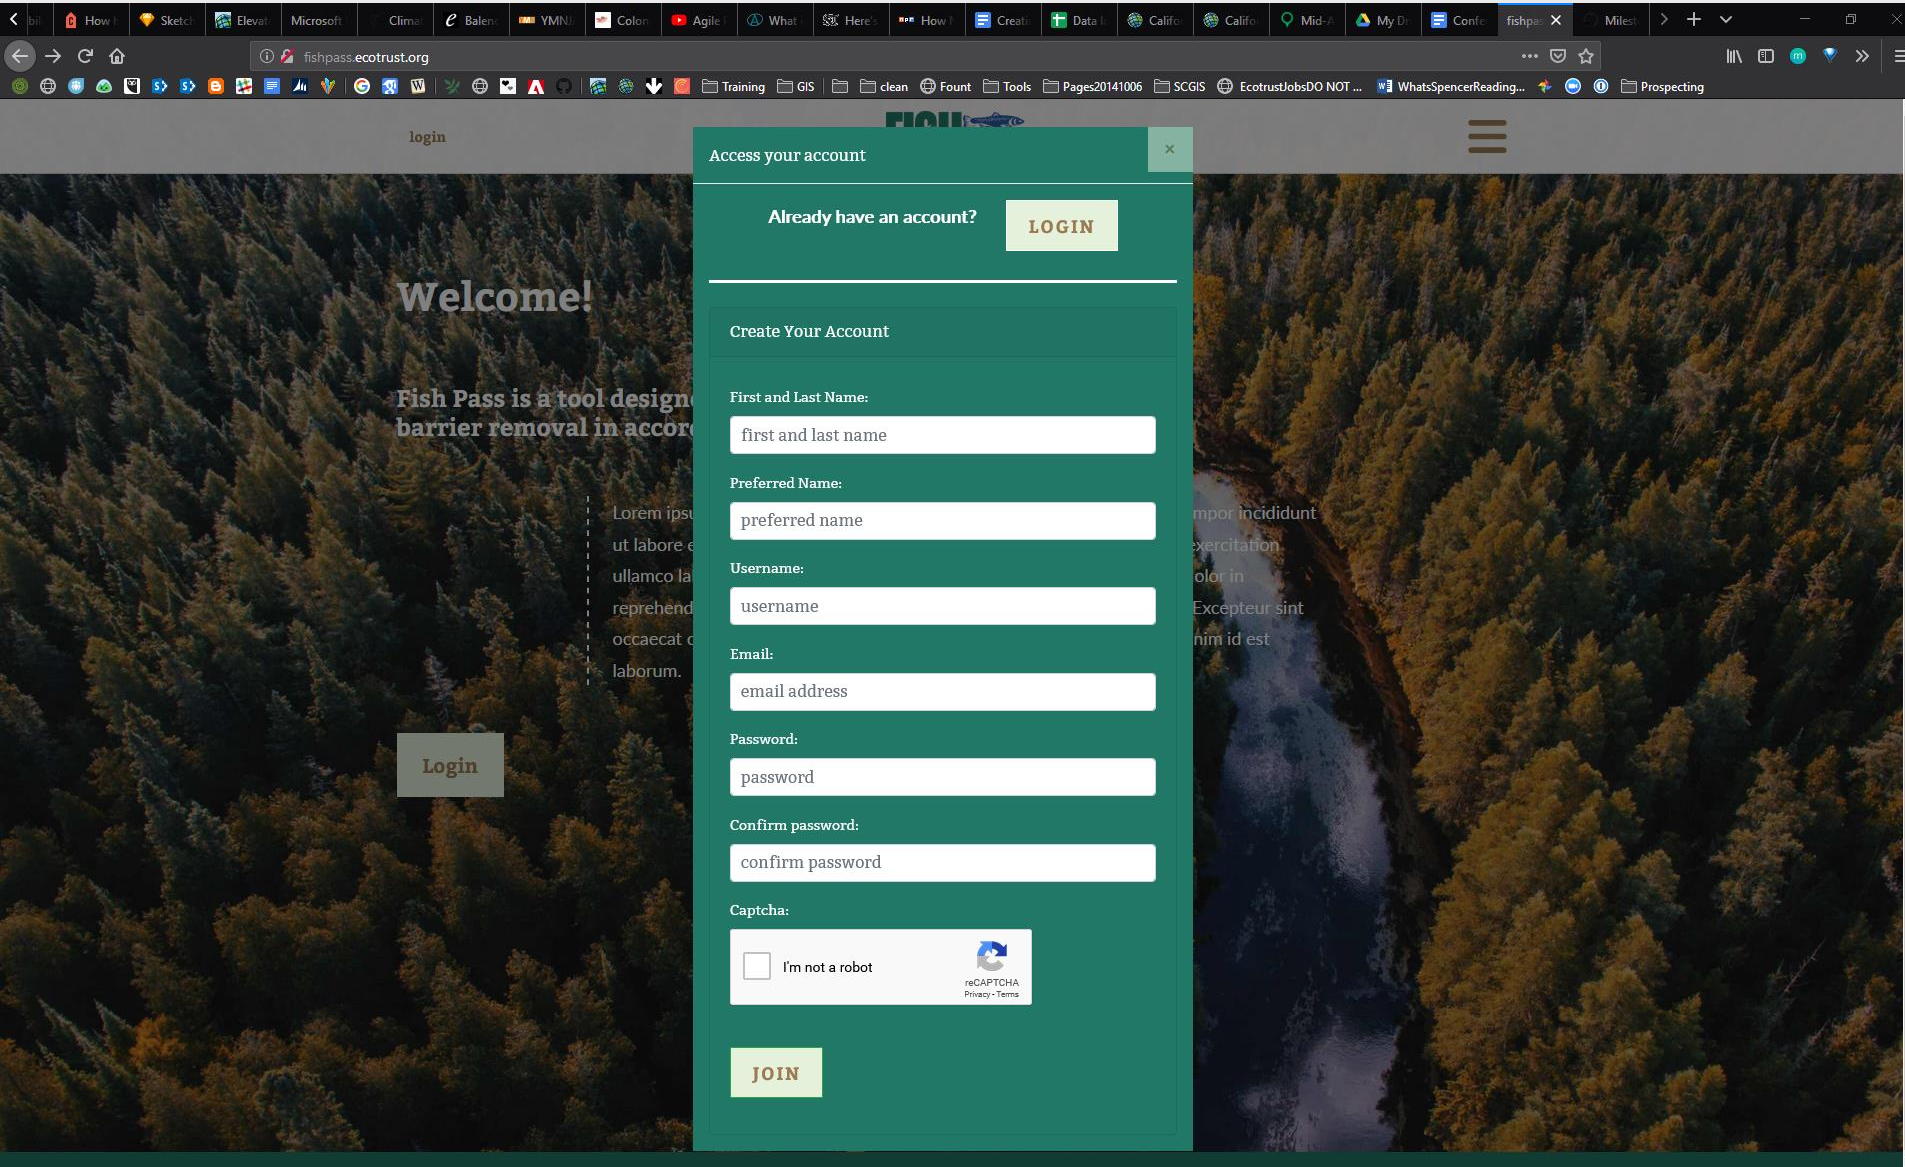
bil | How | Sketc | Elevat | Microsoft | Clima | Balen | YMN | Colon | Agile | What | Here's | How | Creati | Data | Califo | Califo | Mid-A | My D | Confe | fishpa | Miles

fishpass.ecotrust.org

Training | GIS | clean | Fount | Tools | Pages20141006 | SCGIS | EcotrustJobsDO NOT ... | WhatsSpencerReading... | Prospecting

login

Welcome!

Fish Pass is a tool designe barrier removal in accor

Lorem ipsu ut labore e ullamco la reprehend occaecat c laborum.

mpor incididunt xercitation olor in Excepteur sint nim id est

Login

Access your account

×

Already have an account?

LOGIN

Create Your Account

First and Last Name:

first and last name

Preferred Name:

preferred name

Username:

username

Email:

email address

Password:

password

Confirm password:

confirm password

Captcha:

I'm not a robot

reCAPTCHA
Privacy - Terms

JOIN